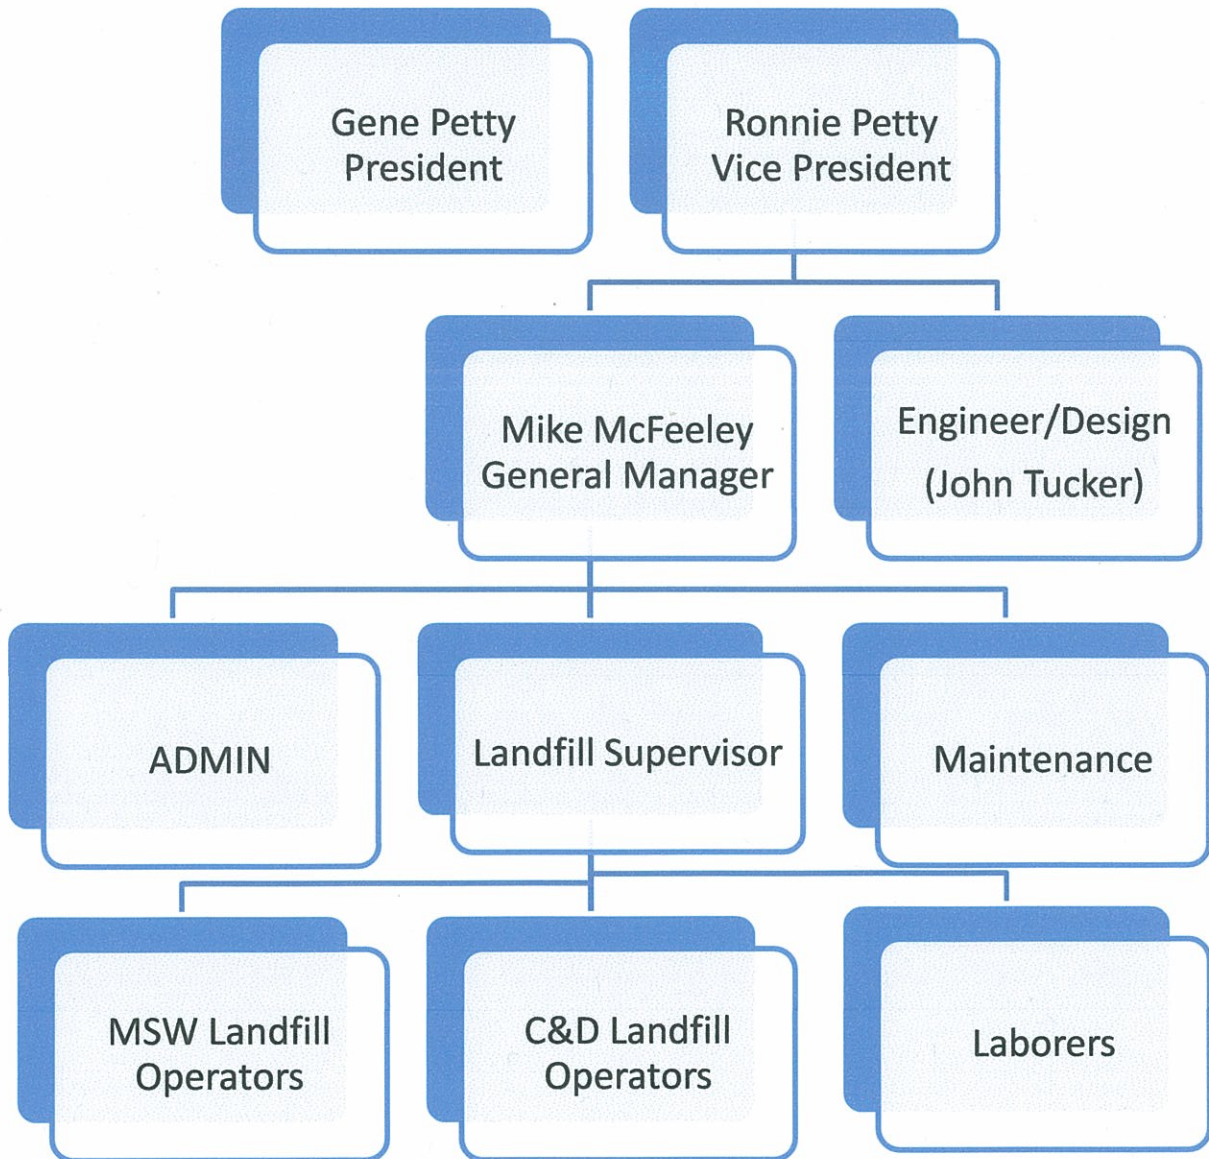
Gene Petty
President

Ronnie Petty
Vice President

Mike McFeeley
General Manager

Engineer/Design
(John Tucker)

ADMIN

Landfill Supervisor

Maintenance

MSW Landfill
Operators

C&D Landfill
Operators

Laborers